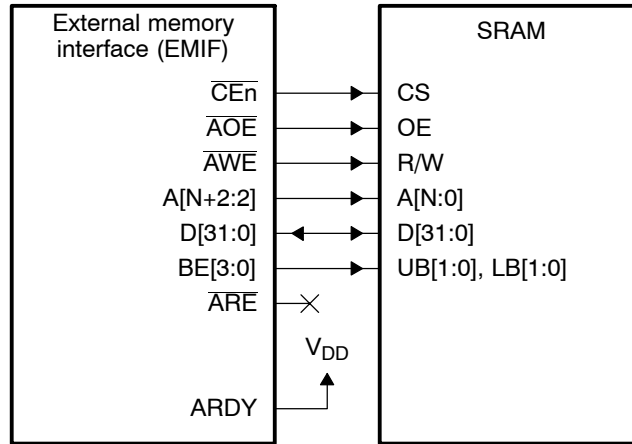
External memory interface (EMIF)

$\overline{\text{CEn}}$
$\overline{\text{AOE}}$
$\overline{\text{AWE}}$
A[N+2:2]
D[31:0]
BE[3:0]
$\overline{\text{ARE}}$
ARDY

$V_{DD}$

SRAM

CS
OE
R/W
A[N:0]
D[31:0]
UB[1:0], LB[1:0]